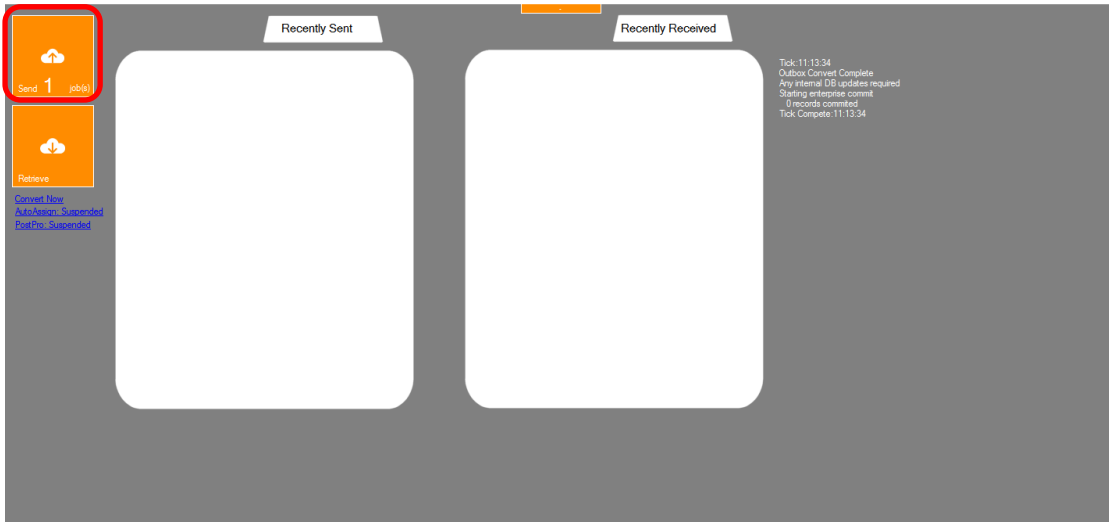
Send 1 job(s)

Retrieve

Convert Now
AutoAssign: Suspended
PostPro: Suspended

Recently Sent

Recently Received

Tick:11:13:34
Outbox Convert Complete
Any internal DB updates required
Starting enterprise commit
0 records commited
Tick Compete:11:13:34